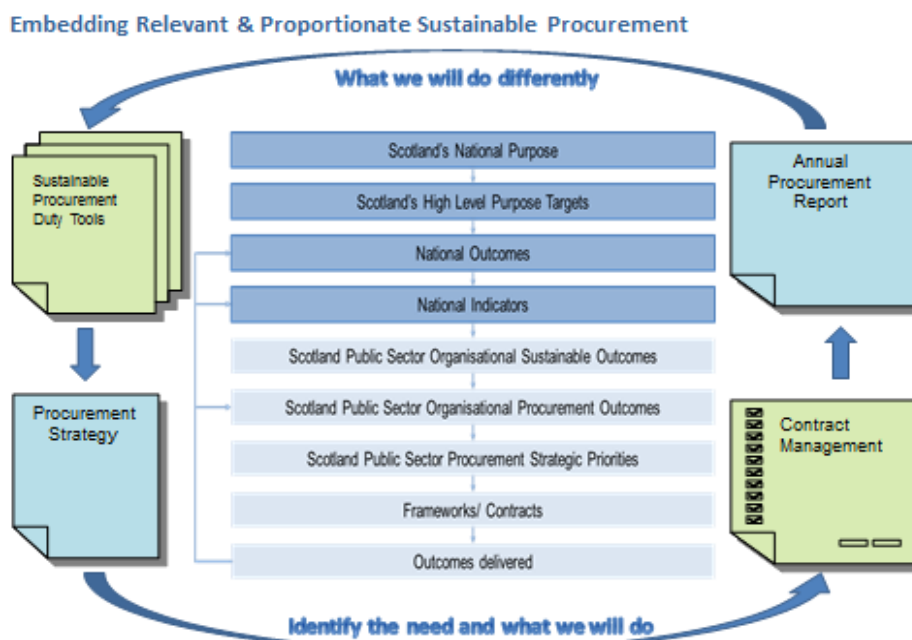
Embedding Relevant & Proportionate Sustainable Procurement

What we will do differently

Sustainable Procurement Duty Tools

Scotland's National Purpose

Scotland's High Level Purpose Targets

National Outcomes

National Indicators

Scotland Public Sector Organisational Sustainable Outcomes

Scotland Public Sector Organisational Procurement Outcomes

Scotland Public Sector Procurement Strategic Priorities

Frameworks/ Contracts

Outcomes delivered

Annual Procurement Report

Procurement Strategy

Contract Management

Identify the need and what we will do